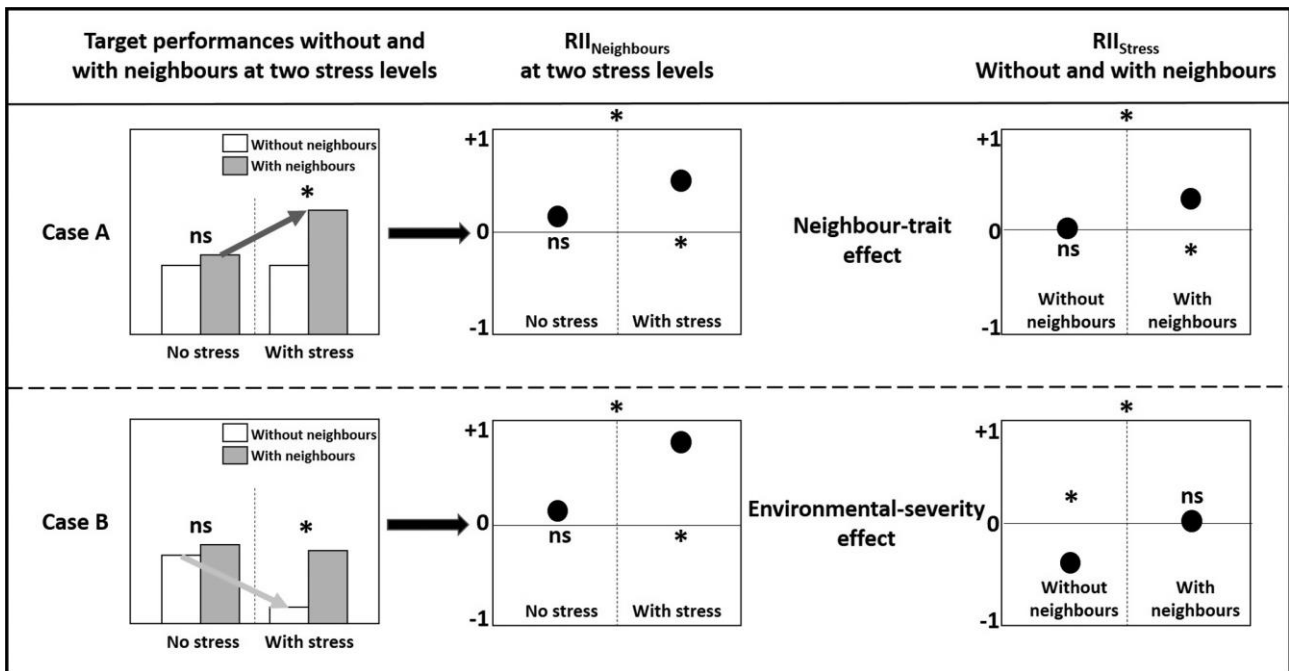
Target performances without and with neighbours at two stress levels

$RII_{Neighbours}$ at two stress levels

$RII_{Stress}$ Without and with neighbours

Case A

Without neighbours
With neighbours

ns

*

No stress With stress

*

+1

0

-1

ns

*

No stress With stress

Neighbour-trait effect

*

+1

0

-1

ns

*

Without neighbours

With neighbours

Case B

Without neighbours
With neighbours

ns

*

No stress With stress

*

+1

0

-1

ns

*

No stress With stress

Environmental-severity effect

*

+1

0

-1

*

ns

Without neighbours

With neighbours